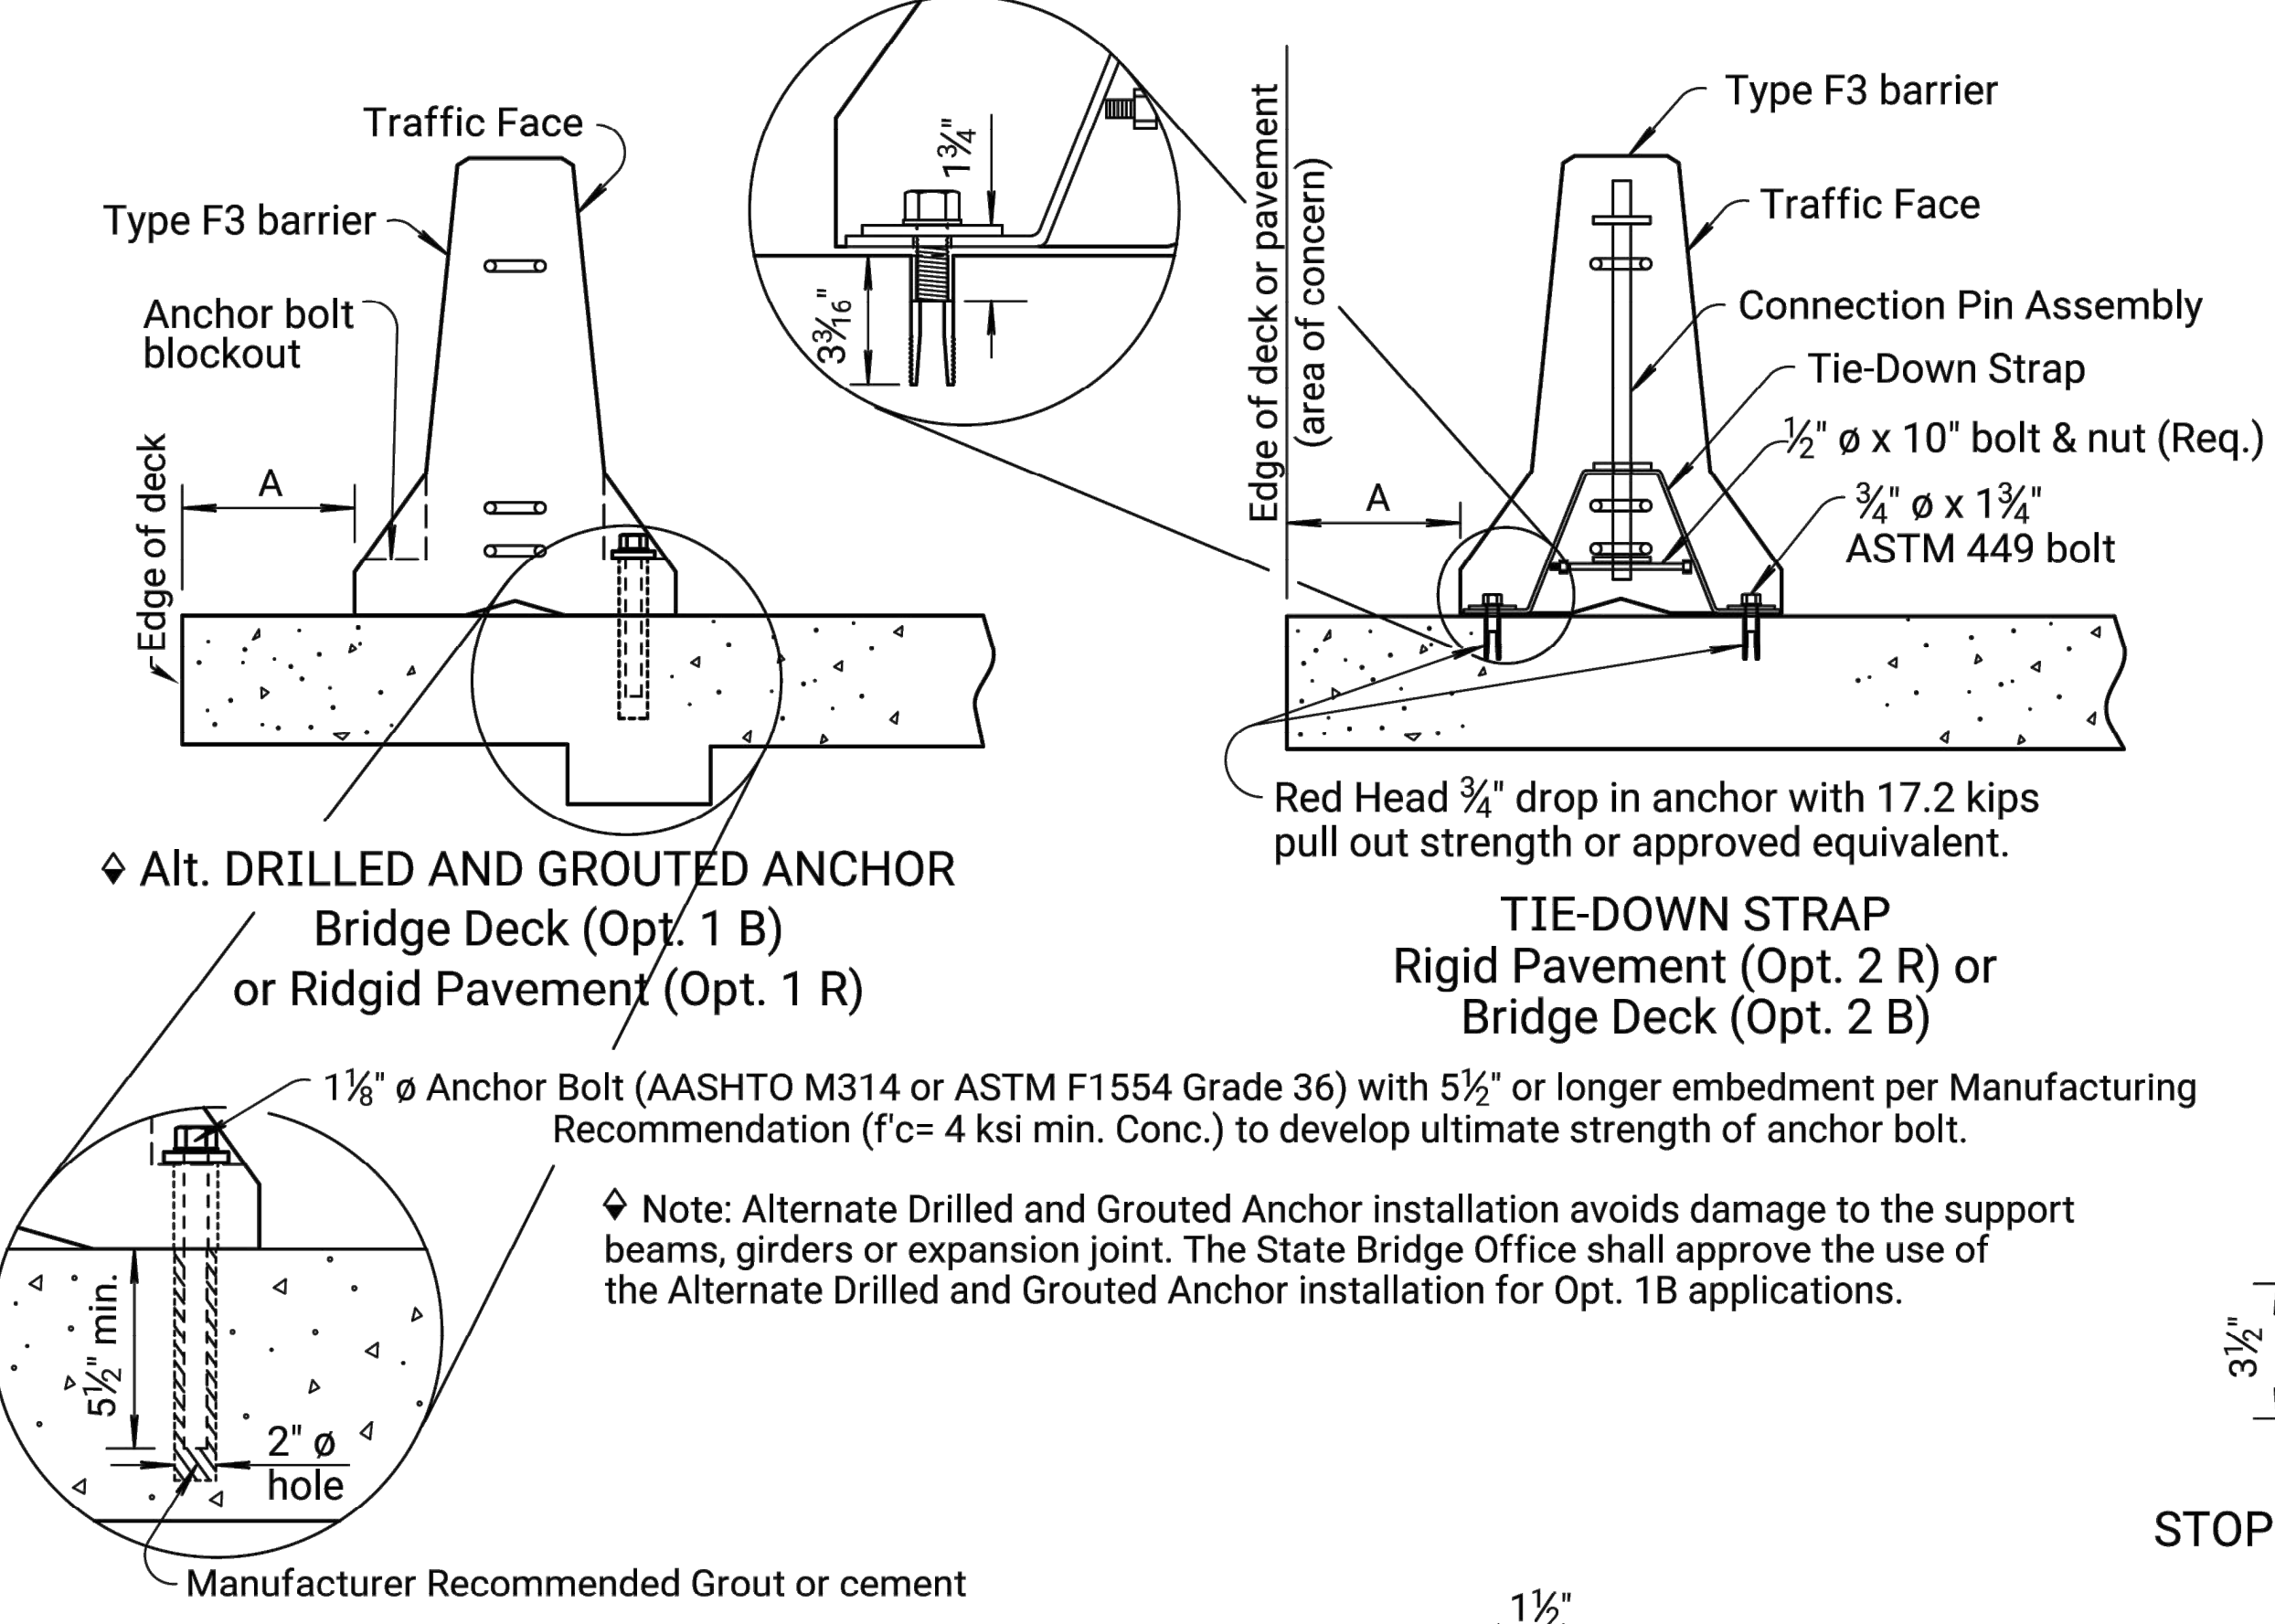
Traffic Face
Type F3 barrier
Anchor bolt blockout
Edge of deck
A

$1\frac{3}{4}$"
$3\frac{3}{16}$"

Edge of deck or pavement (area of concern)
Type F3 barrier
Traffic Face
Connection Pin Assembly
Tie-Down Strap
$\frac{1}{2}$" ø x 10" bolt & nut (Req.)
A
$\frac{3}{4}$" ø x $1\frac{3}{4}$" ASTM 449 bolt

Red Head $\frac{3}{4}$" drop in anchor with 17.2 kips pull out strength or approved equivalent.

♦ Alt. DRILLED AND GROUTED ANCHOR
Bridge Deck (Opt. 1 B)
or Ridgid Pavement (Opt. 1 R)

TIE-DOWN STRAP
Rigid Pavement (Opt. 2 R) or
Bridge Deck (Opt. 2 B)

$1\frac{1}{8}$" ø Anchor Bolt (AASHTO M314 or ASTM F1554 Grade 36) with $5\frac{1}{2}$" or longer embedment per Manufacturing Recommendation (f'c= 4 ksi min. Conc.) to develop ultimate strength of anchor bolt.

♦ Note: Alternate Drilled and Grouted Anchor installation avoids damage to the support beams, girders or expansion joint. The State Bridge Office shall approve the use of the Alternate Drilled and Grouted Anchor installation for Opt. 1B applications.

$5\frac{1}{2}$" min.
2" ø hole
Manufacturer Recommended Grout or cement

$3\frac{1}{2}$"
STOP
$1\frac{1}{2}$"